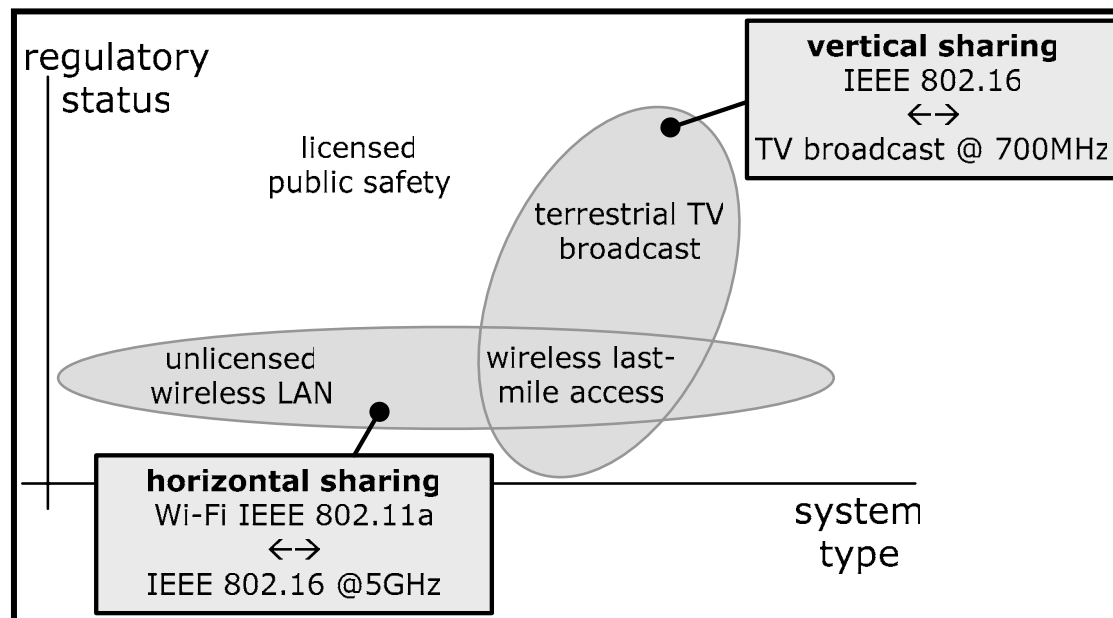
regulatory status

vertical sharing
IEEE 802.16
$\leftrightarrow$
TV broadcast @ 700MHz

licensed public safety

terrestrial TV broadcast

unlicensed wireless LAN

wireless last-mile access

horizontal sharing
Wi-Fi IEEE 802.11a
$\leftrightarrow$
IEEE 802.16 @5GHz

system type